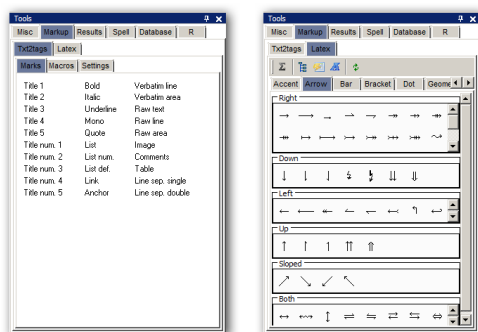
Tools

Misc | Markup | Results | Spell | Database | R

Txt2tags | Latex

Marks | Macros | Settings

| | | |
|---|---|---|
| Title 1 | Bold | Verbatim line |
| Title 2 | Italic | Verbatim area |
| Title 3 | Underline | Raw text |
| Title 4 | Mono | Raw line |
| Title 5 | Quote | Raw area |
| Title num. 1 | List | Image |
| Title num. 2 | List num. | Comments |
| Title num. 3 | List def. | Table |
| Title num. 4 | Link | Line sep. single |
| Title num. 5 | Anchor | Line sep. double |

Tools

Misc | Markup | Results | Spell | Database | R

Txt2tags | Latex

Accent | Arrow | Bar | Bracket | Dot | Geome

Right

$\rightarrow$ $\longrightarrow$ $\rightharpoondown$ $\rightharpoonup$ $\dashrightarrow$ $\Rightarrow$ $\Longrightarrow$

$\nrightarrow$ $\twoheadrightarrow$ $\mapsto$ $\longmapsto$ $\rightarrowtail$ $\rightrightarrows$ $\leadsto$

Down

$\downarrow$ $\downarrow$ $\downarrow$ $\downharpoonright$ $\lightning$ $\downdownarrows$ $\Downarrow$

Left

$\leftarrow$ $\longleftarrow$ $\leftharpoondown$ $\leftharpoonup$ $\leftarrow$ $\hookleftarrow$ $\Lsh$ $\looparrowleft$

Up

$\uparrow$ $\uparrow$ $\uparrow$ $\upuparrows$ $\Uparrow$

Sloped

$\nearrow$ $\searrow$ $\swarrow$ $\nwarrow$

Both

$\leftrightarrow$ $\longleftrightarrow$ $\updownarrow$ $\rightleftharpoons$ $\leftrightharpoons$ $\rightleftarrows$ $\leftrightarrows$ $\Leftrightarrow$